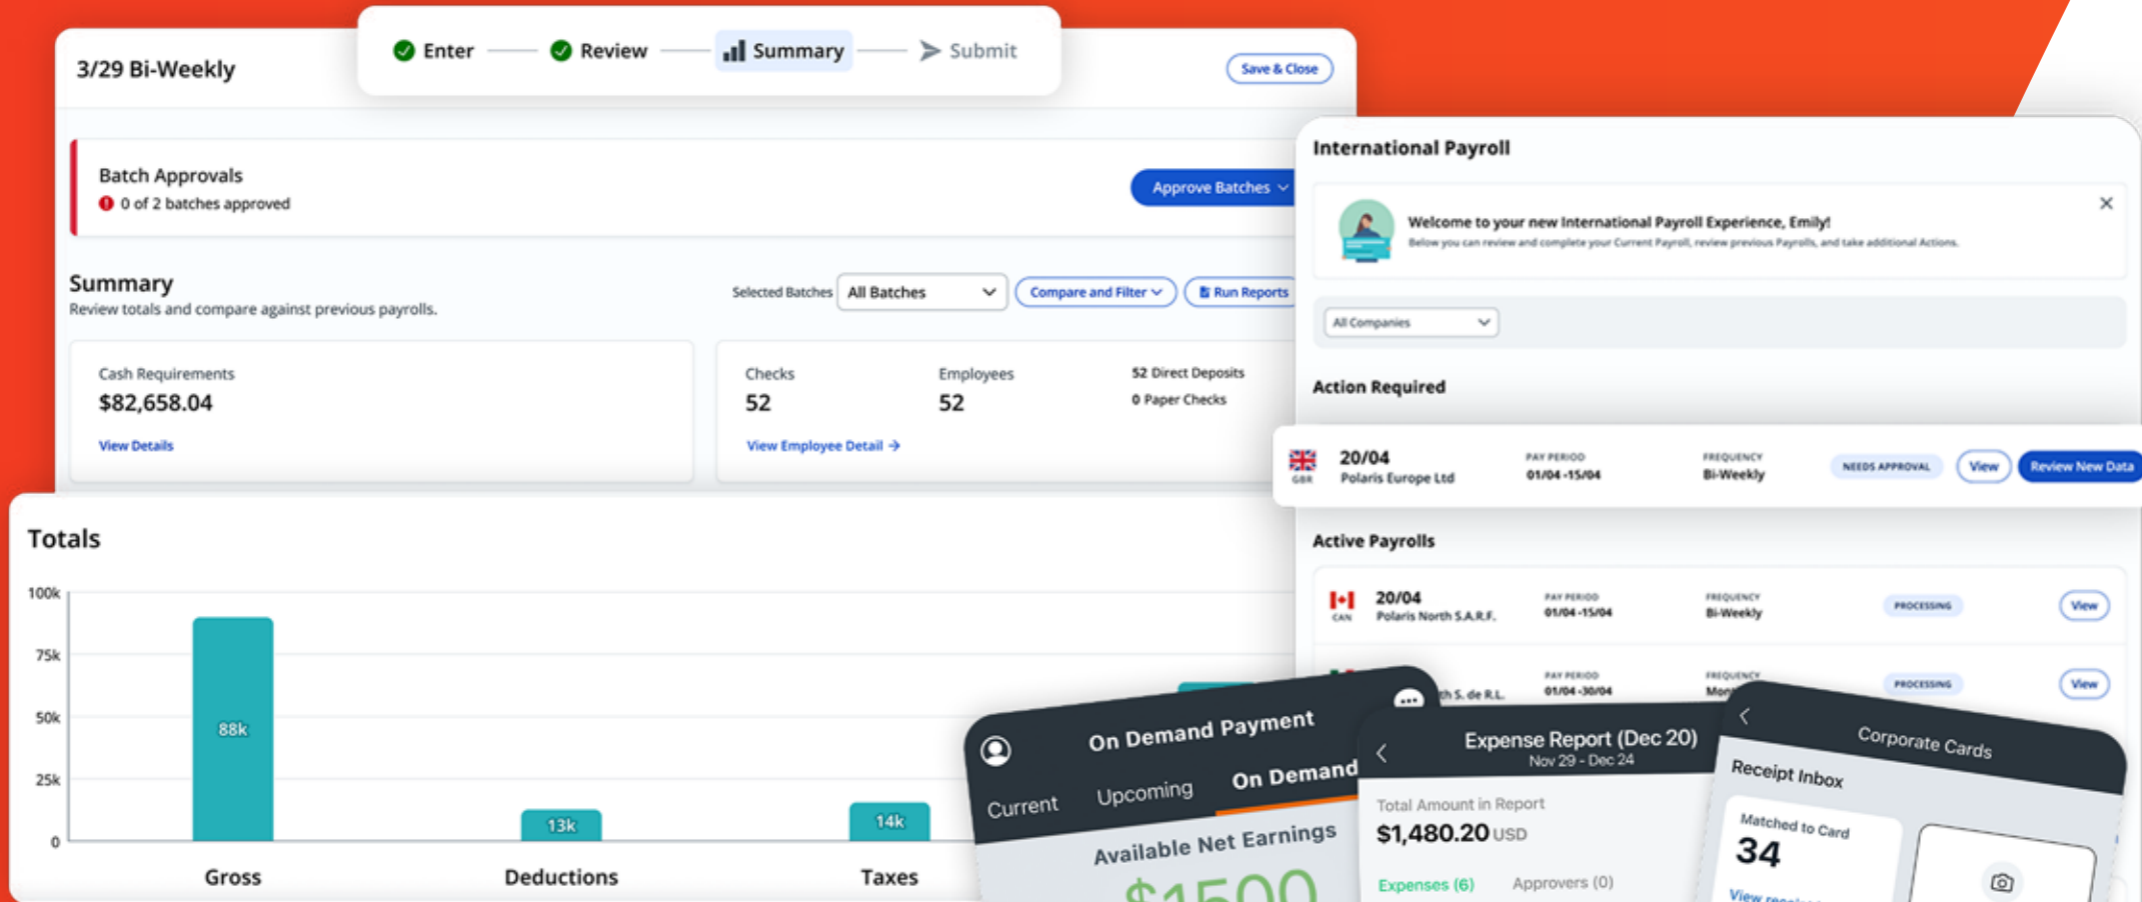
Enter Review Summary Submit

3/29 Bi-Weekly

Save & Close

Batch Approvals
0 of 2 batches approved

Approve Batches

Summary
Review totals and compare against previous payrolls.

Selected Batches All Batches Compare and Filter Run Reports

Cash Requirements
$82,658.04
View Details

Checks
52

Employees
52

52 Direct Deposits
0 Paper Checks

View Employee Detail →

Totals

| | |
|---|---|
| 100k | |
| 75k | |
| 50k | |
| 25k | |
| 0 | |

88k
13k
14k

Gross Deductions Taxes

International Payroll

Welcome to your new International Payroll Experience, Emily!
Below you can review and complete your Current Payroll, review previous Payrolls, and take additional Actions.

All Companies

Action Required

GBR 20/04 Polaris Europe Ltd PAY PERIOD 01/04 -15/04 FREQUENCY Bi-Weekly NEEDS APPROVAL View Review New Data

Active Payrolls

CAN 20/04 Polaris North S.A.R.F. PAY PERIOD 01/04 -15/04 FREQUENCY Bi-Weekly PROCESSING View

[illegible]th S. de R.L. PAY PERIOD 01/04 -30/04 FREQUENCY Mon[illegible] PROCESSING View

On Demand Payment
Current Upcoming On Demand
Available Net Earnings
$1500

Expense Report (Dec 20)
Nov 29 - Dec 24
Total Amount in Report
$1,480.20 USD
Expenses (6) Approvers (0)

Corporate Cards
Receipt Inbox
Matched to Card
34
View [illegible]